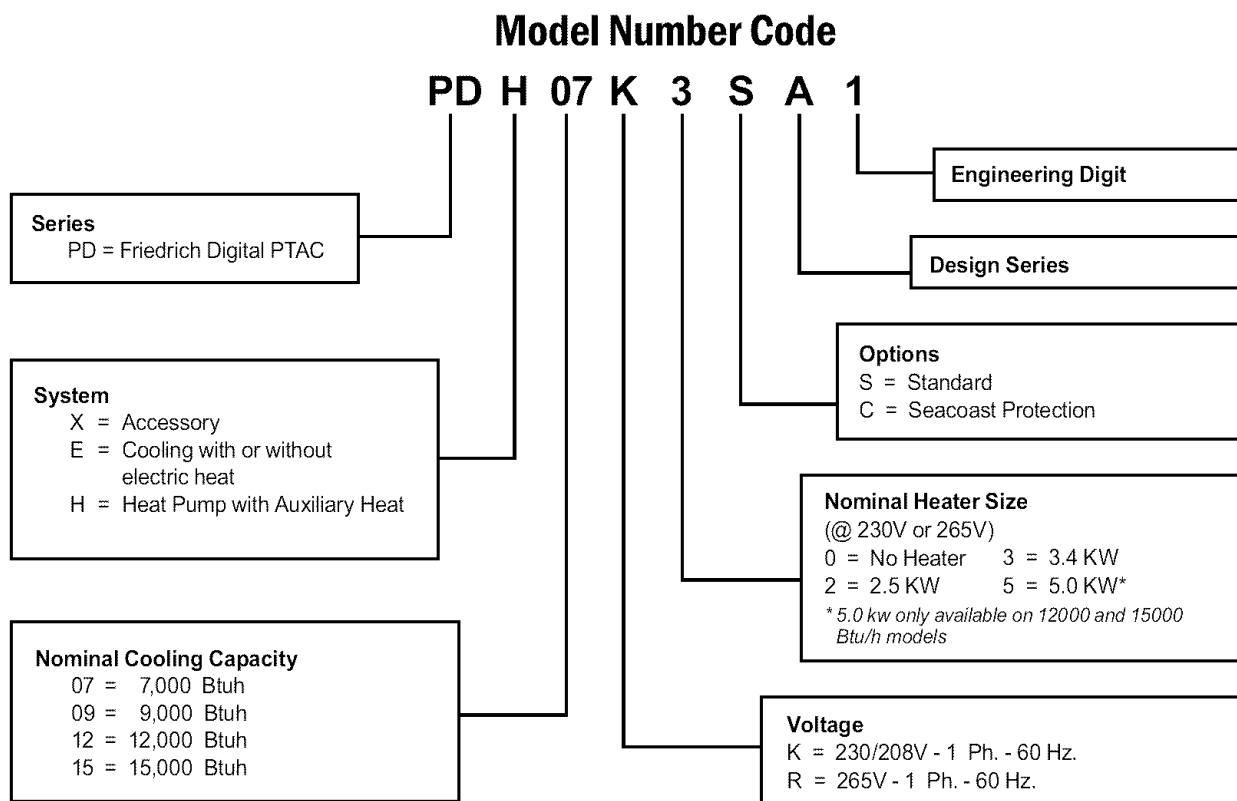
Model Number Code

PD H 07 K 3 S A 1

Engineering Digit

Series
PD = Friedrich Digital PTAC

Design Series

Options
S = Standard
C = Seacoast Protection

System
X = Accessory
E = Cooling with or without electric heat
H = Heat Pump with Auxiliary Heat

Nominal Heater Size
(@ 230V or 265V)
0 = No Heater 3 = 3.4 KW
2 = 2.5 KW 5 = 5.0 KW*
* 5.0 kw only available on 12000 and 15000 Btu/h models

Nominal Cooling Capacity
07 = 7,000 Btuh
09 = 9,000 Btuh
12 = 12,000 Btuh
15 = 15,000 Btuh

Voltage
K = 230/208V - 1 Ph. - 60 Hz.
R = 265V - 1 Ph. - 60 Hz.